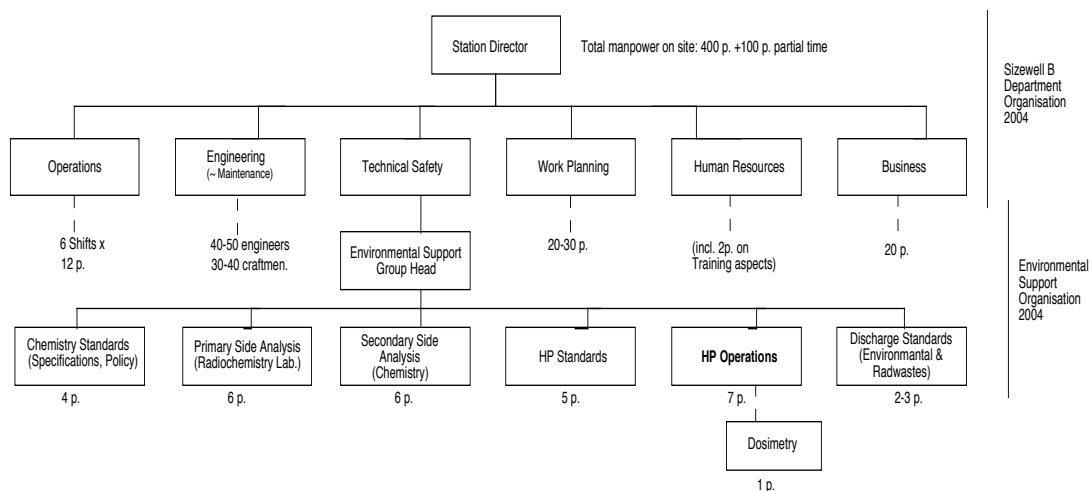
Station Director

Total manpower on site: 400 p. +100 p. partial time

Sizewell B Department Organisation 2004

Operations

6 Shifts x 12 p.

Engineering (~ Maintenance)

40-50 engineers 30-40 craftmen.

Technical Safety

Work Planning

20-30 p.

Human Resources

(incl. 2p. on Training aspects)

Business

20 p.

Environmental Support Group Head

Environmental Support Organisation 2004

Chemistry Standards (Specifications, Policy)

4 p.

Primary Side Analysis (Radiochemistry Lab.)

6 p.

Secondary Side Analysis (Chemistry)

6 p.

HP Standards

5 p.

HP Operations

7 p.

Dosimetry

1 p.

Discharge Standards (Environmantal & Radwastes)

2-3 p.